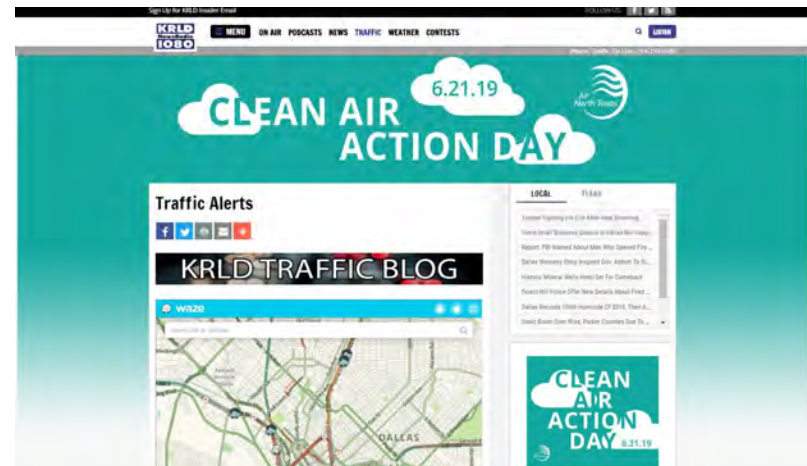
Sign Up For KRLD Insider Email

FOLLOW US

KRLD NewsRadio 1080

MENU ON AIR PODCASTS NEWS TRAFFIC WEATHER CONTESTS

LISTEN

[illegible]

6.21.19

CLEAN AIR ACTION DAY

Air North Texas

Traffic Alerts

KRLD TRAFFIC BLOG

waze

Search for an address

DALLAS

LOCAL

TEXAS

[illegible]

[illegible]

Report: FBI Warned About Man Who Opened Fire ...

Dallas Woman's Story Inspired Gov. Abbott To Si...

Historic Mineral Wells Hotel Set For Comeback

Forest Hill Police Offer New Details About Fired ...

Dallas Records 150th Homicide Of 2019, Then A...

Lewis Rouse Over Rise, Parker Counties Due To ...

CLEAN AIR ACTION DAY 6.21.19